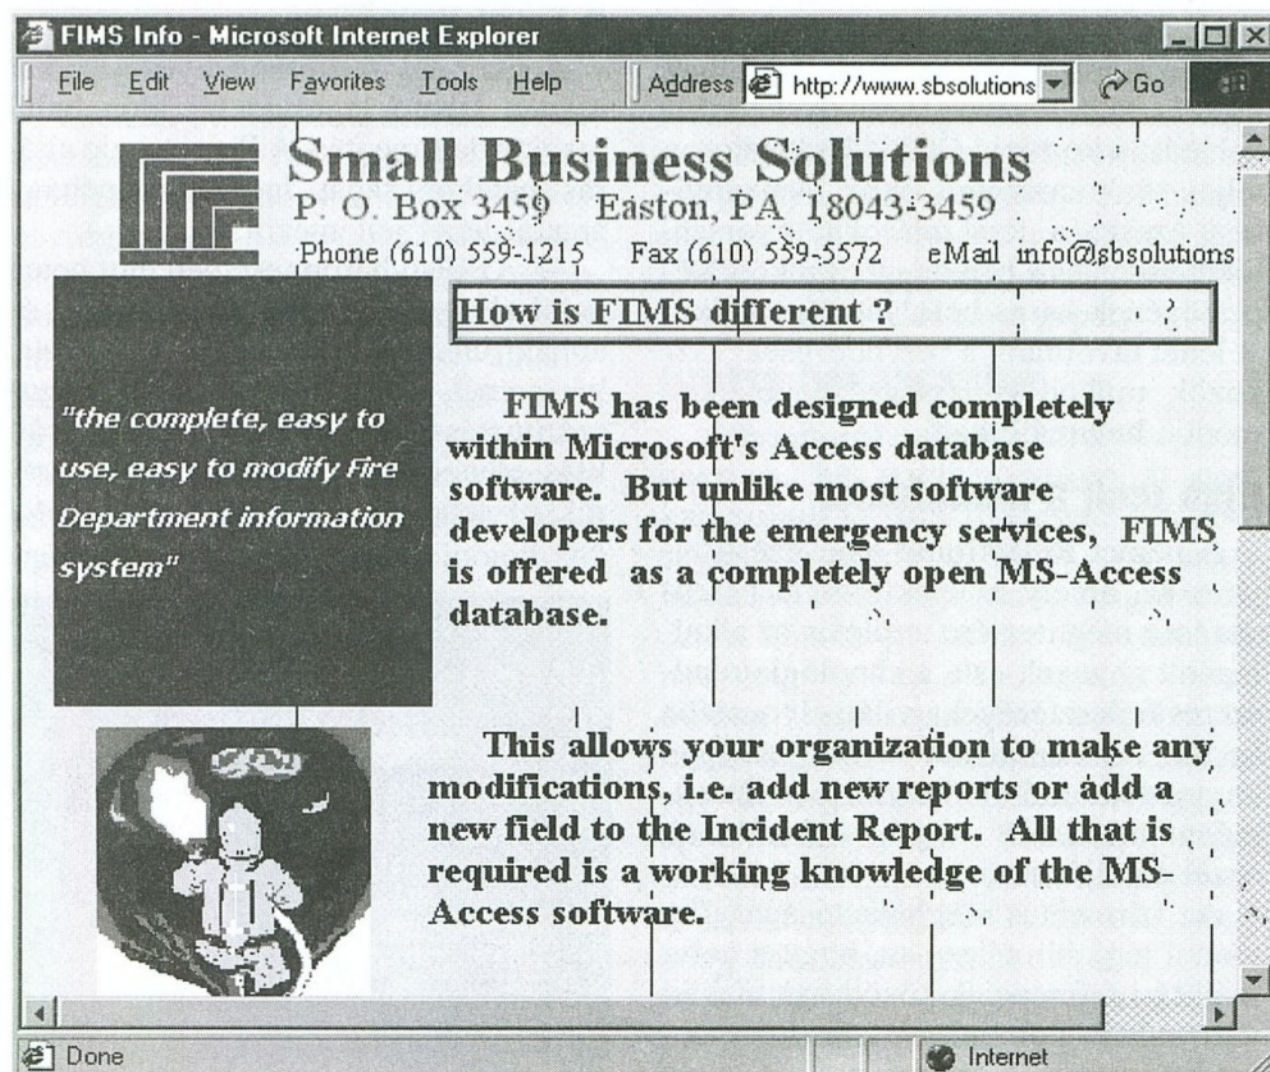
FIMS Info - Microsoft Internet Explorer

File Edit View Favorites Tools Help Address http://www.sbsolutions Go

Small Business Solutions
P. O. Box 3459 Easton, PA 18043-3459
Phone (610) 559-1215 Fax (610) 559-5572 eMail info@sbsolutions

How is FIMS different ?

"the complete, easy to use, easy to modify Fire Department information system"

FIMS has been designed completely within Microsoft's Access database software. But unlike most software developers for the emergency services, FIMS is offered as a completely open MS-Access database.

This allows your organization to make any modifications, i.e. add new reports or add a new field to the Incident Report. All that is required is a working knowledge of the MS-Access software.

Done Internet